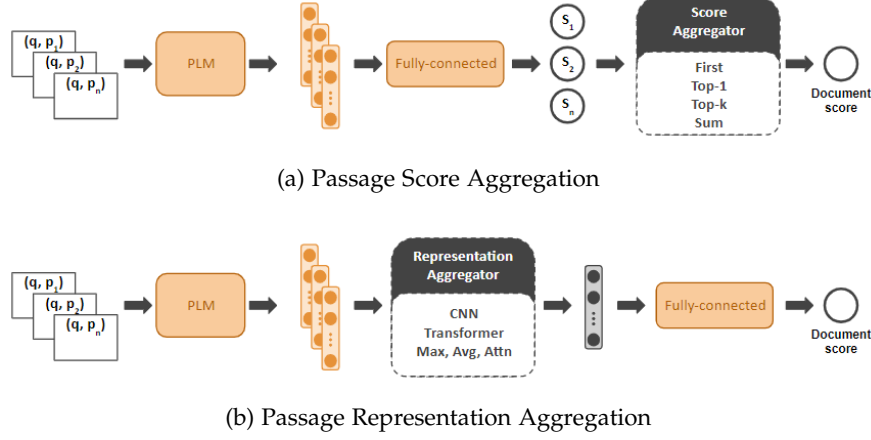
$(q, p_1)$
$(q, p_2)$
$(q, p_n)$
PLM
Fully-connected
$S_1$
$S_2$
$S_n$
Score Aggregator
First
Top-1
Top-k
Sum
Document score

(a) Passage Score Aggregation

$(q, p_1)$
$(q, p_2)$
$(q, p_n)$
PLM
Representation Aggregator
CNN
Transformer
Max, Avg, Attn
Fully-connected
Document score

(b) Passage Representation Aggregation